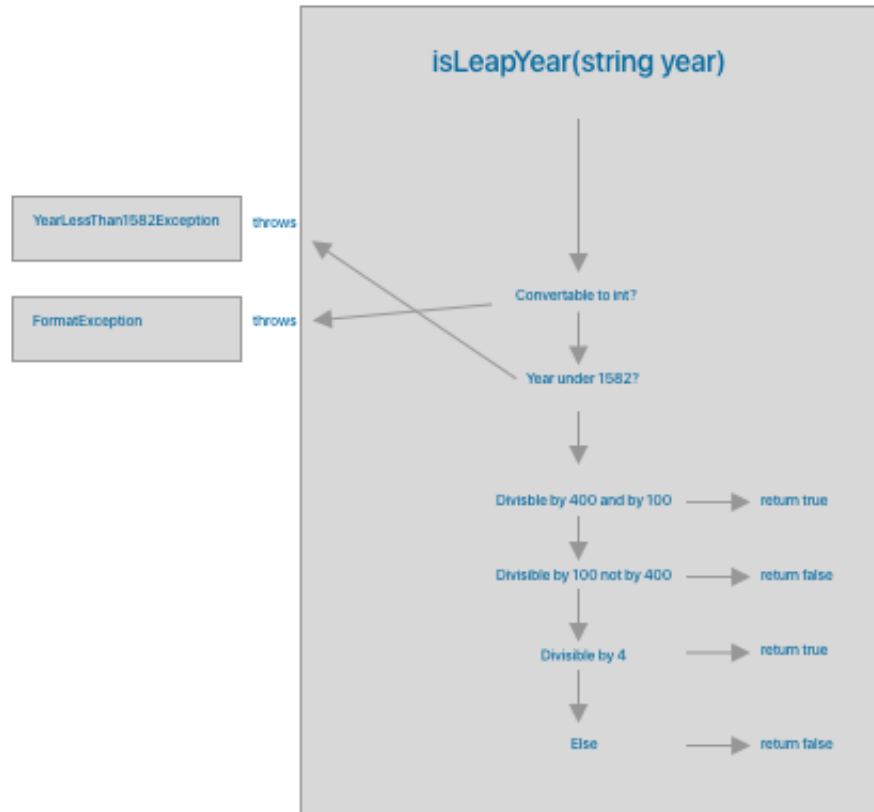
isLeapYear(string year)

YearLessThan1582Exception

throws

FormatException

throws

Convertable to int?

Year under 1582?

Divisible by 400 and by 100

return true

Divisible by 100 not by 400

return false

Divisible by 4

return true

Else

return false